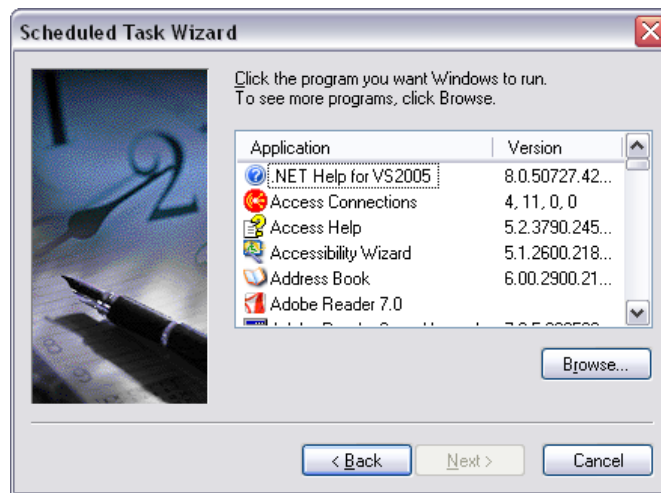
Scheduled Task Wizard

Click the program you want Windows to run.
To see more programs, click Browse.

| Application | Version |
|---|---|
| .NET Help for VS2005 | 8.0.50727.42... |
| Access Connections | 4, 11, 0, 0 |
| Access Help | 5.2.3790.245... |
| Accessibility Wizard | 5.1.2600.218... |
| Address Book | 6.00.2900.21... |
| Adobe Reader 7.0 | |
| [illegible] | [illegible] |

Browse...

< Back
Next >
Cancel